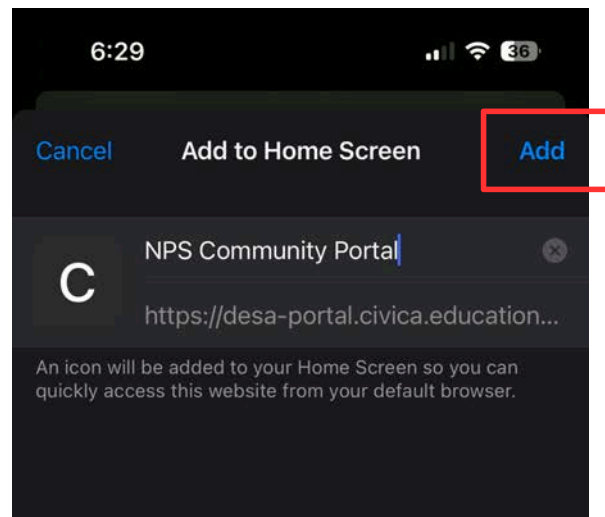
6:29

36

Cancel

Add to Home Screen

Add

C

NPS Community Portal

https://desa-portal.civica.education...

An icon will be added to your Home Screen so you can quickly access this website from your default browser.